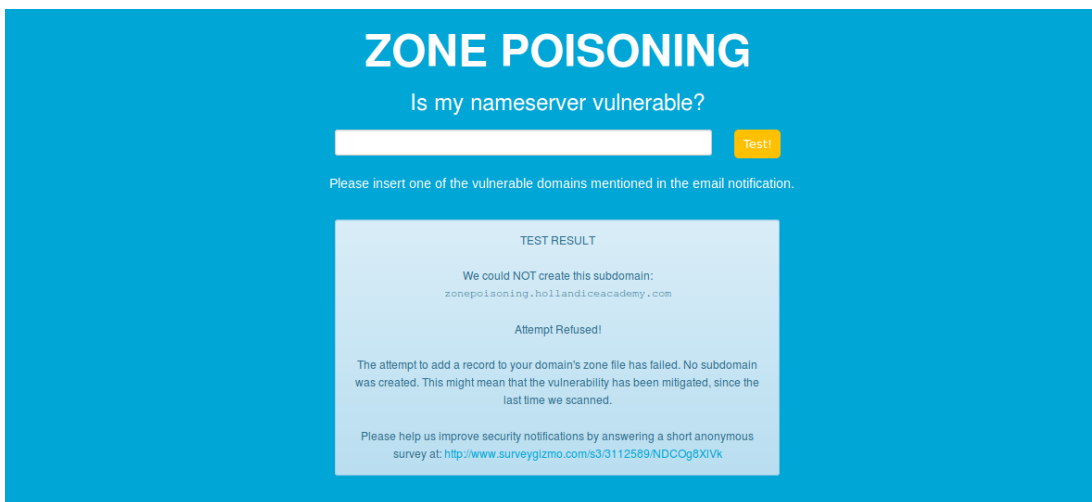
ZONE POISONING

Is my nameserver vulnerable?

Test!

Please insert one of the vulnerable domains mentioned in the email notification.

TEST RESULT

We could NOT create this subdomain:
zonepoisoning.hollandiceacademy.com

Attempt Refused!

The attempt to add a record to your domain's zone file has failed. No subdomain was created. This might mean that the vulnerability has been mitigated, since the last time we scanned.

Please help us improve security notifications by answering a short anonymous survey at: http://www.surveygizmo.com/s3/3112589/NDCOg8XlVk